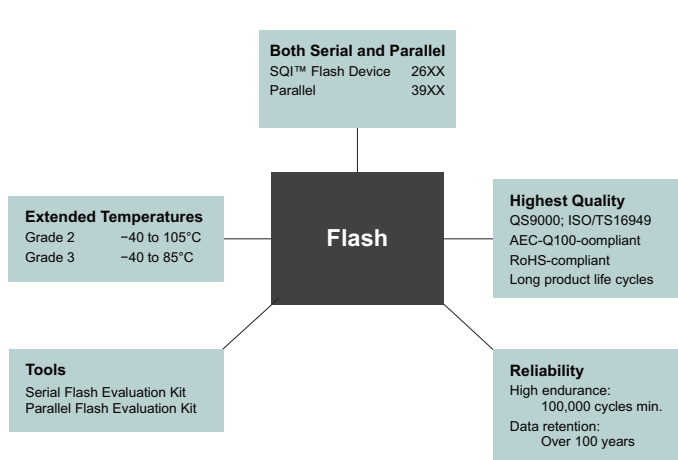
Both Serial and Parallel
SQI™ Flash Device 26XX
Parallel 39XX

Extended Temperatures
Grade 2 −40 to 105°C
Grade 3 −40 to 85°C

Flash

Highest Quality
QS9000; ISO/TS16949
AEC-Q100-oompliant
RoHS-compliant
Long product life cycles

Tools
Serial Flash Evaluation Kit
Parallel Flash Evaluation Kit

Reliability
High endurance:
100,000 cycles min.
Data retention:
Over 100 years